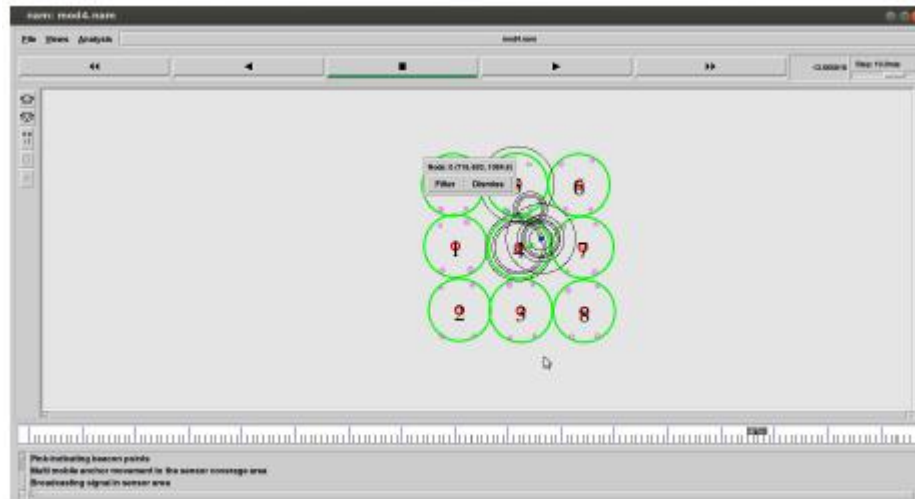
nam: mod4.nam

File Views Analysis

mod4.nam

Step: 10.0ms

Node: 0 (716.602, 1000.0)

Filter Dismiss

5

6

1

4

7

2

3

8

Pink-indicating beacon points
Multi mobile anchor movement in the sensor coverage area
Broadcasting signal in sensor area